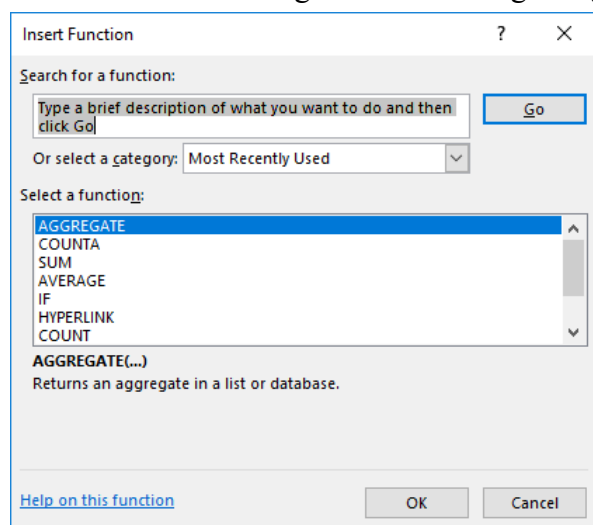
Insert Function

?

Search for a function:

Type a brief description of what you want to do and then click Go

Go

Or select a category: Most Recently Used

Select a function:

AGGREGATE
COUNTA
SUM
AVERAGE
IF
HYPERLINK
COUNT

AGGREGATE(...)

Returns an aggregate in a list or database.

Help on this function

OK

Cancel